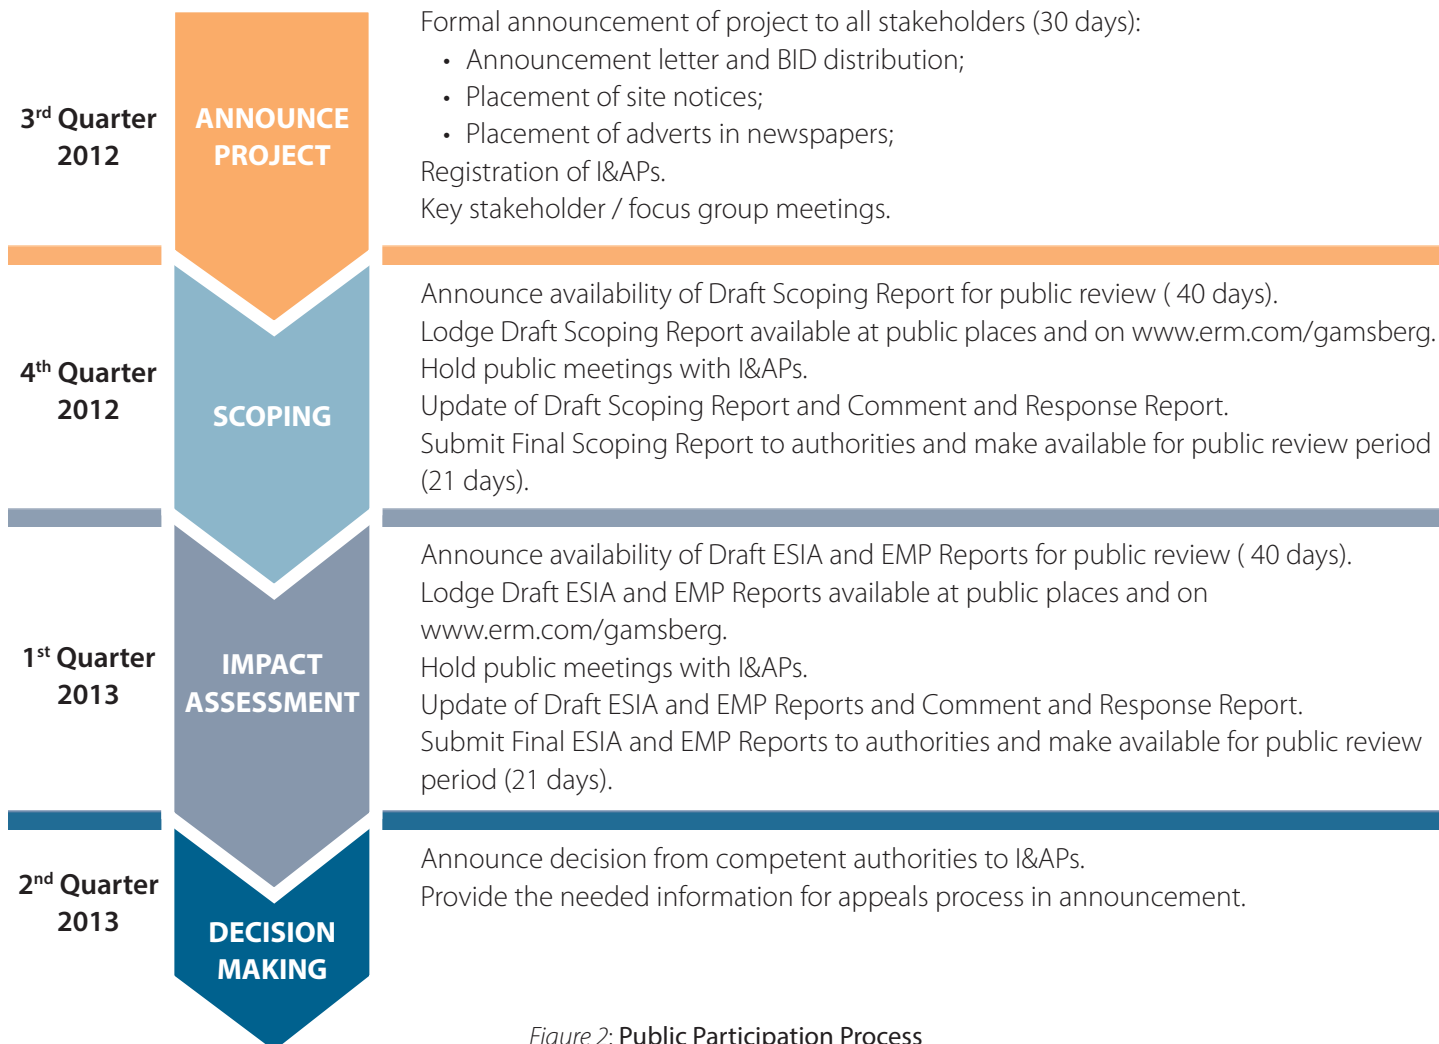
3$^{rd}$ Quarter 2012

ANNOUNCE PROJECT

Formal announcement of project to all stakeholders (30 days):
• Announcement letter and BID distribution;
• Placement of site notices;
• Placement of adverts in newspapers;
Registration of I&APs.
Key stakeholder / focus group meetings.

4$^{th}$ Quarter 2012

SCOPING

Announce availability of Draft Scoping Report for public review ( 40 days).
Lodge Draft Scoping Report available at public places and on www.erm.com/gamsberg.
Hold public meetings with I&APs.
Update of Draft Scoping Report and Comment and Response Report.
Submit Final Scoping Report to authorities and make available for public review period (21 days).

1$^{st}$ Quarter 2013

IMPACT ASSESSMENT

Announce availability of Draft ESIA and EMP Reports for public review ( 40 days).
Lodge Draft ESIA and EMP Reports available at public places and on www.erm.com/gamsberg.
Hold public meetings with I&APs.
Update of Draft ESIA and EMP Reports and Comment and Response Report.
Submit Final ESIA and EMP Reports to authorities and make available for public review period (21 days).

2$^{nd}$ Quarter 2013

DECISION MAKING

Announce decision from competent authorities to I&APs.
Provide the needed information for appeals process in announcement.

Figure 2: Public Participation Process